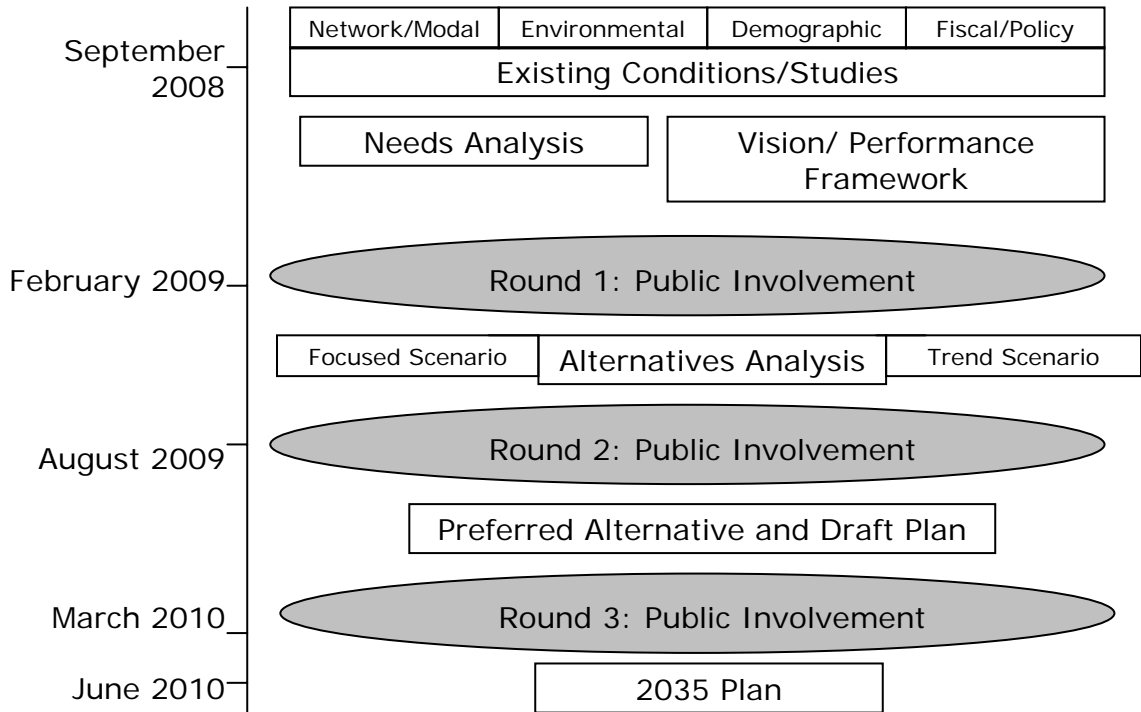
September 2008

| Network/Modal | Environmental | Demographic | Fiscal/Policy |
|---|---|---|---|

Existing Conditions/Studies

Needs Analysis

Vision/ Performance Framework

February 2009

Round 1: Public Involvement

Focused Scenario

Alternatives Analysis

Trend Scenario

August 2009

Round 2: Public Involvement

Preferred Alternative and Draft Plan

March 2010

Round 3: Public Involvement

June 2010

2035 Plan